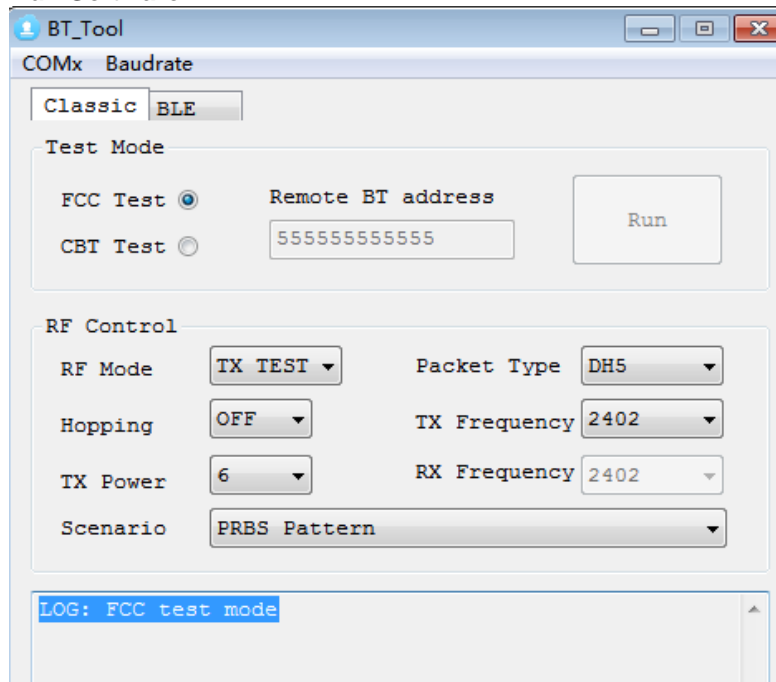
BT_Tool
COMx Baudrate
Classic BLE
Test Mode
FCC Test
CBT Test
Remote BT address
555555555555
Run
RF Control
RF Mode TX TEST
Packet Type DH5
Hopping OFF
TX Frequency 2402
TX Power 6
RX Frequency 2402
Scenario PRBS Pattern
LOG: FCC test mode